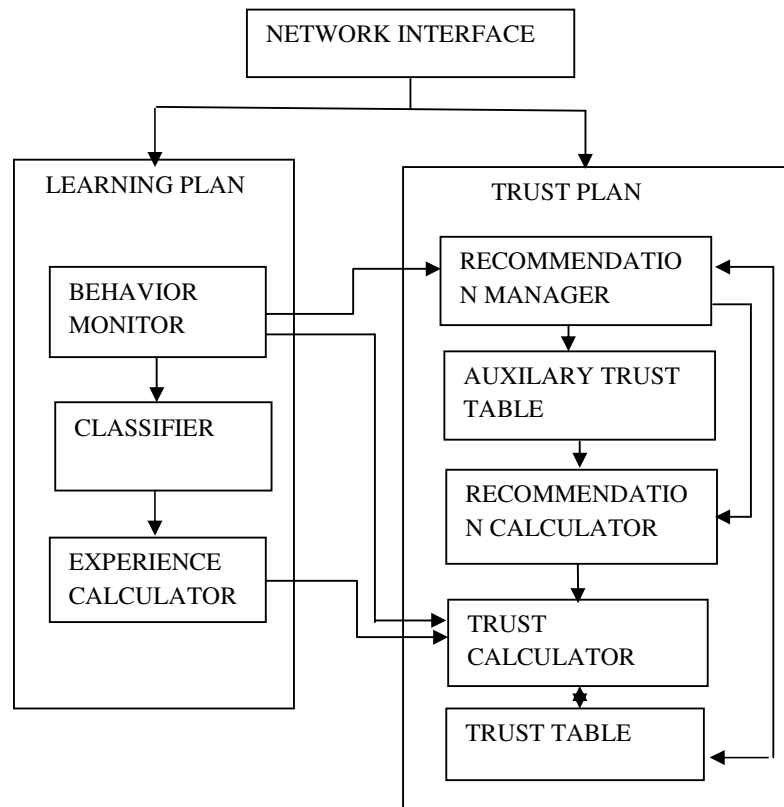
NETWORK INTERFACE

LEARNING PLAN

BEHAVIOR MONITOR

CLASSIFIER

EXPERIENCE CALCULATOR

TRUST PLAN

RECOMMENDATIO N MANAGER

AUXILARY TRUST TABLE

RECOMMENDATIO N CALCULATOR

TRUST CALCULATOR

TRUST TABLE